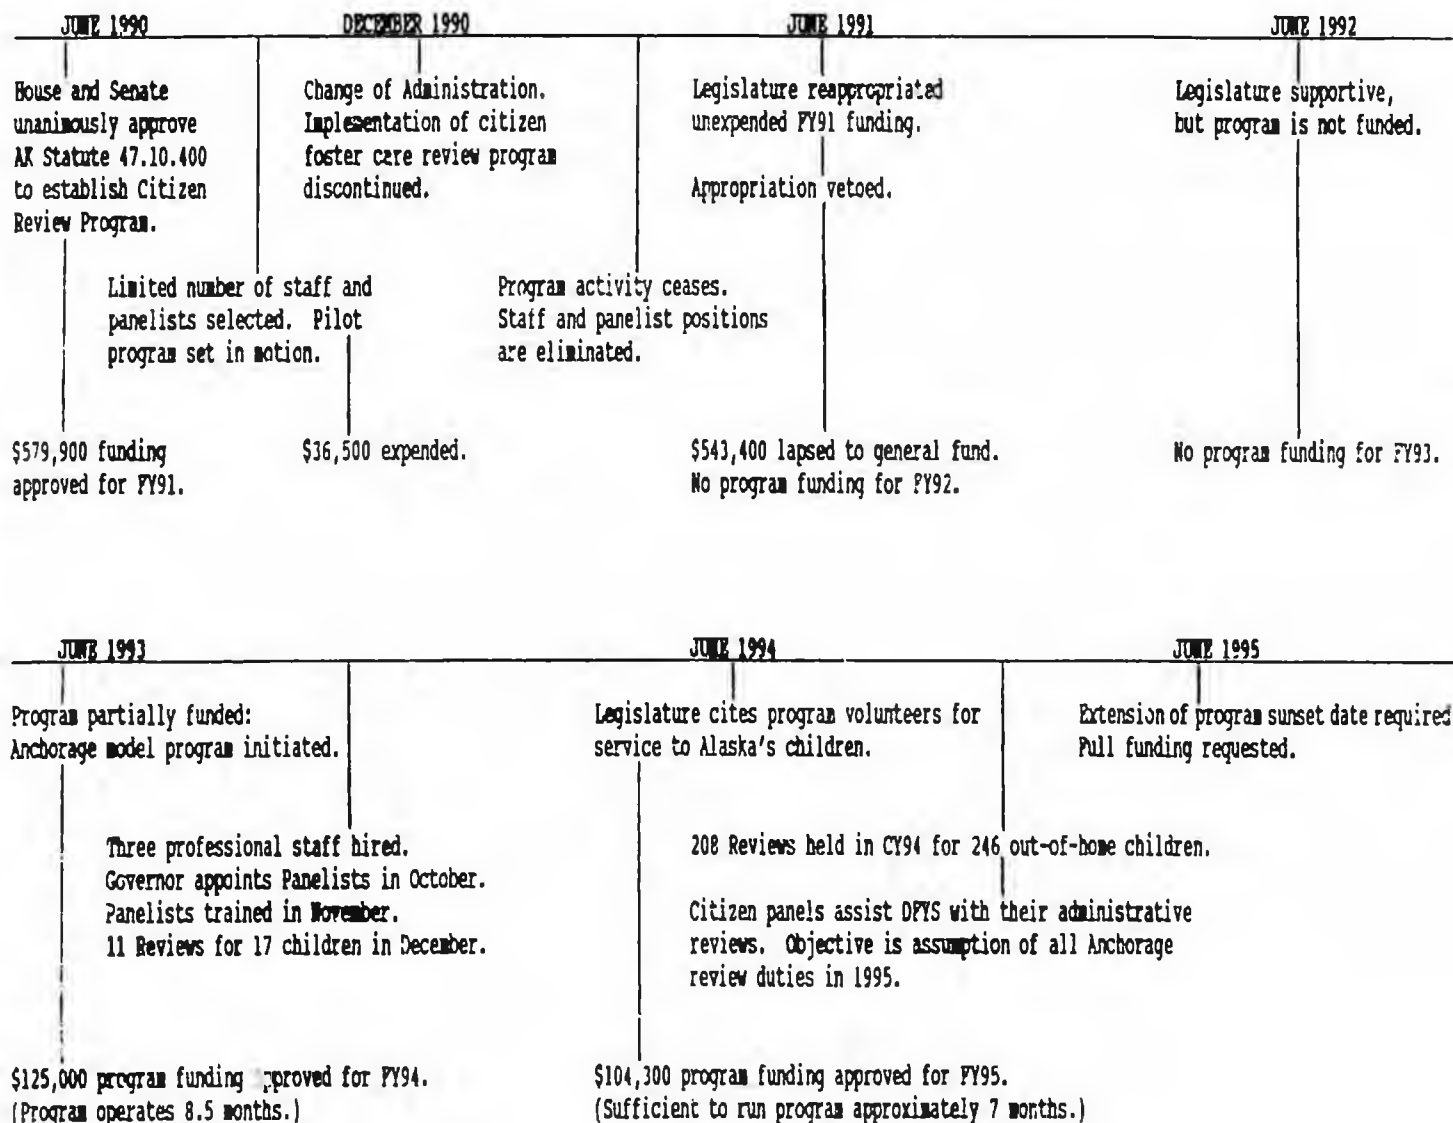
JUNE 1990

House and Senate unanimously approve AK Statute 47.10.400 to establish Citizen Review Program.

Limited number of staff and panelists selected. Pilot program set in motion.

$579,900 funding approved for FY91.

DECEMBER 1990

Change of Administration. Implementation of citizen foster care review program discontinued.

$36,500 expended.

Program activity ceases. Staff and panelist positions are eliminated.

JUNE 1991

Legislature reappropriated unexpended FY91 funding.

Appropriation vetoed.

$543,400 lapsed to general fund. No program funding for FY92.

JUNE 1992

Legislature supportive, but program is not funded.

No program funding for FY93.

JUNE 1993

Program partially funded: Anchorage model program initiated.

Three professional staff hired. Governor appoints Panelists in October. Panelists trained in November. 11 Reviews for 17 children in December.

$125,000 program funding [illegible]pproved for FY94. (Program operates 8.5 months.)

JUNE 1994

Legislature cites program volunteers for service to Alaska's children.

208 Reviews held in CY94 for 246 out-of-home children.

Citizen panels assist DFYS with their administrative reviews. Objective is assumption of all Anchorage review duties in 1995.

$104,300 program funding approved for FY95. (Sufficient to run program approximately 7 months.)

JUNE 1995

Extension of program sunset date required Full funding requested.